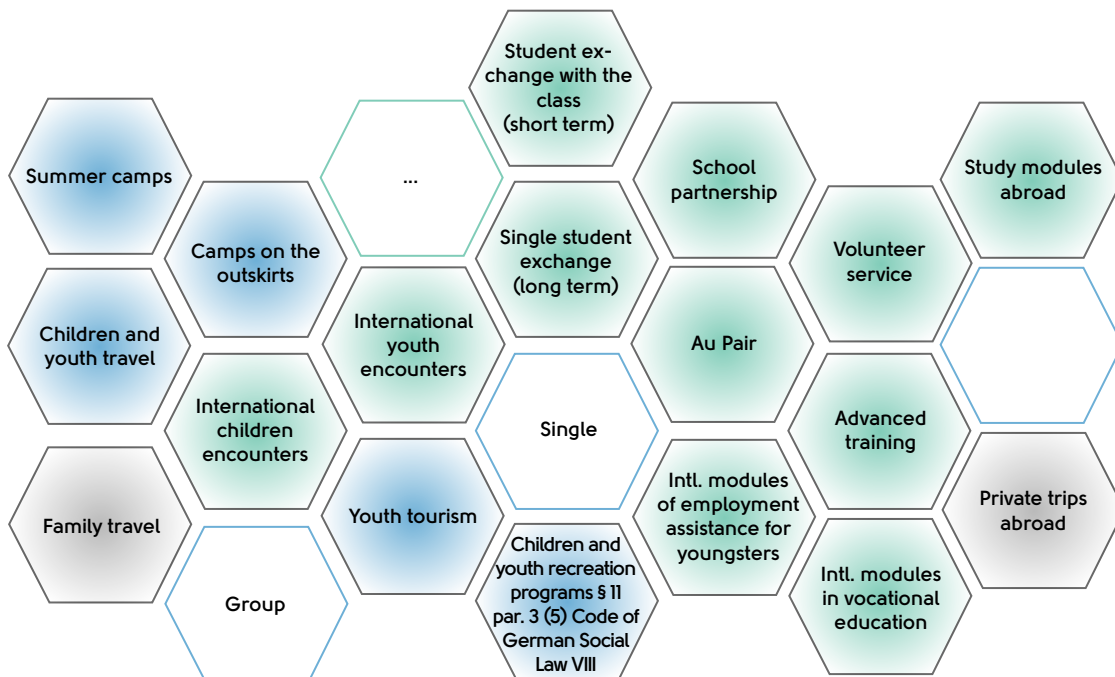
Summer camps

Children and youth travel

Family travel

Camps on the outskirts

International children encounters

Group

...

International youth encounters

Youth tourism

Student exchange with the class (short term)

Single student exchange (long term)

Single

Children and youth recreation programs § 11 par. 3 (5) Code of German Social Law VIII

School partnership

Au Pair

Intl. modules of employment assistance for youngsters

Volunteer service

Advanced training

Intl. modules in vocational education

Study modules abroad

Private trips abroad